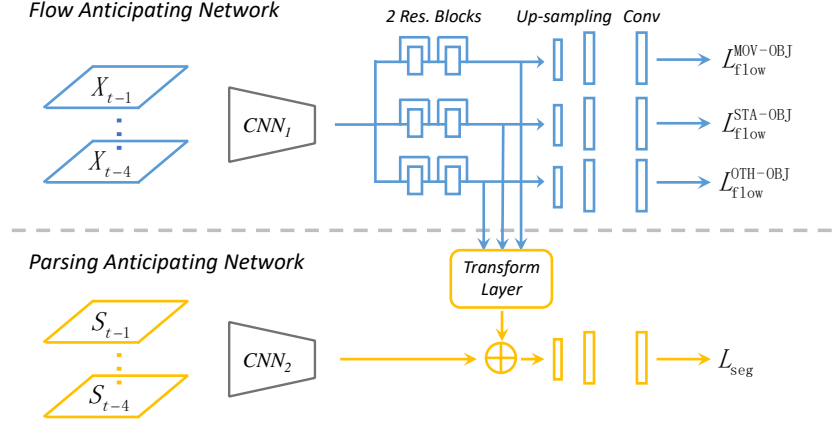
Flow Anticipating Network

2 Res. Blocks

Up-sampling

Conv

$X_{t-1}$

$X_{t-4}$

$CNN_1$

$L_{\mathtt{flow}}^{\mathtt{MOV-OBJ}}$

$L_{\mathtt{flow}}^{\mathtt{STA-OBJ}}$

$L_{\mathtt{flow}}^{\mathtt{OTH-OBJ}}$

Parsing Anticipating Network

Transform Layer

$S_{t-1}$

$S_{t-4}$

$CNN_2$

$L_{\mathrm{seg}}$